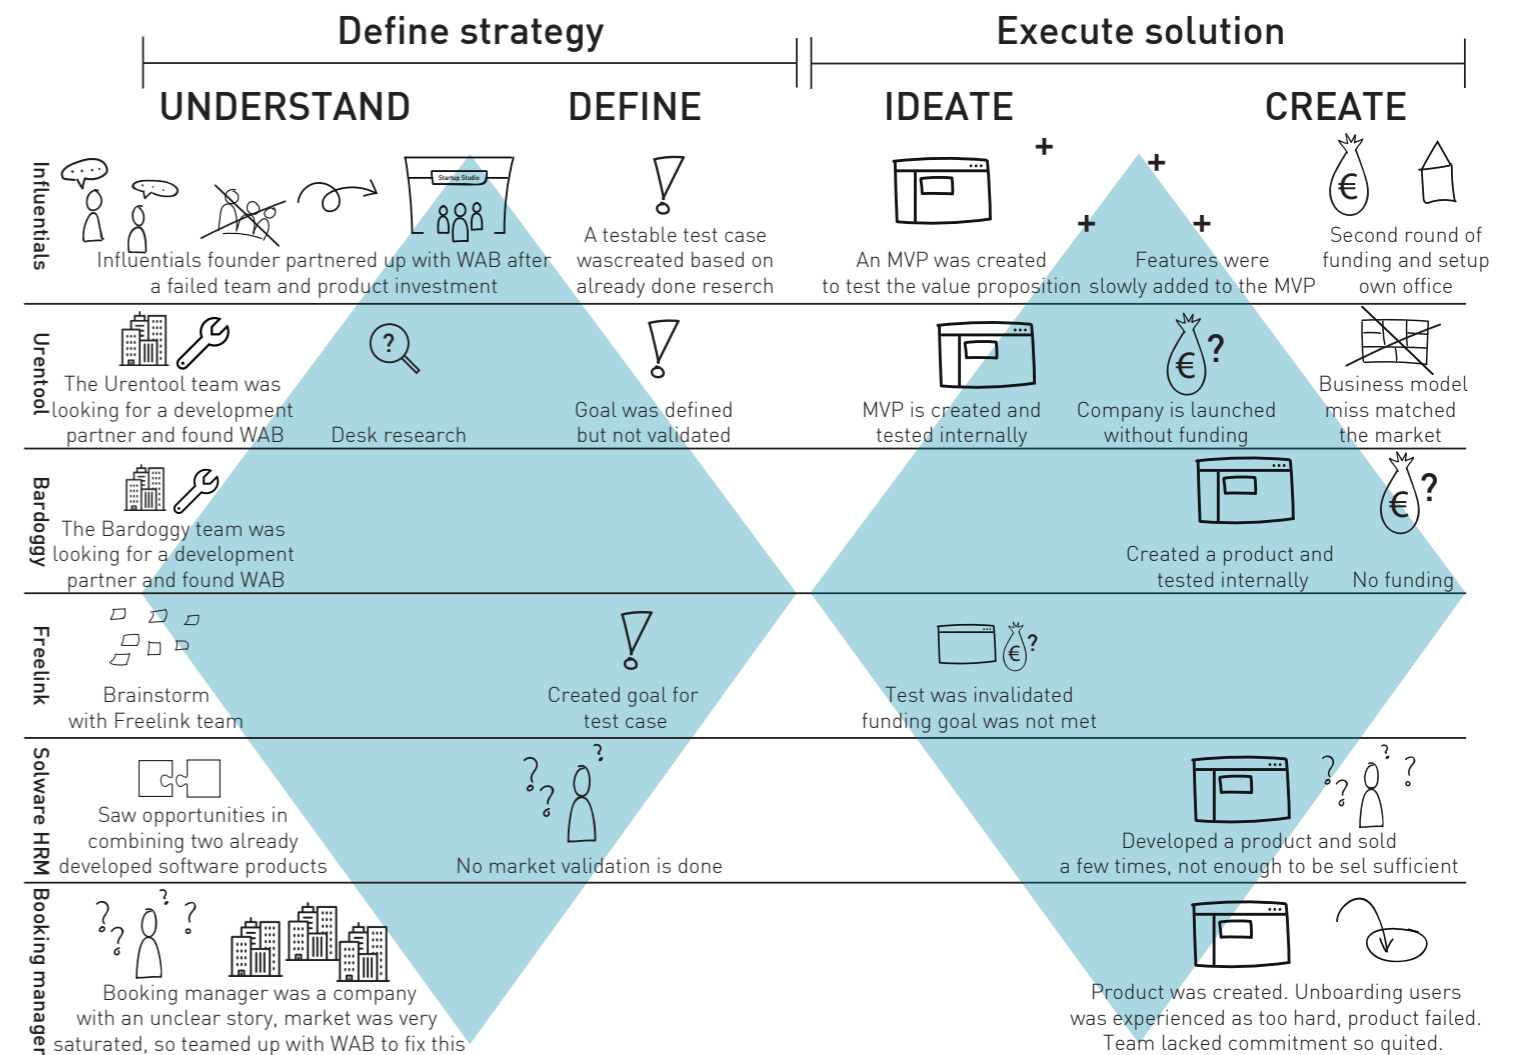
Define strategy

Execute solution

UNDERSTAND

DEFINE

IDEATE

CREATE

Influentials

Startup Studio

Influentials founder partnered up with WAB after a failed team and product investment

A testable test case wascreated based on already done reserch

+

+

+

+

An MVP was created to test the value proposition

Features were slowly added to the MVP

€

Second round of funding and setup own office

Urentool

The Urentool team was looking for a development partner and found WAB

?

Desk research

Goal was defined but not validated

MVP is created and tested internally

€ ?

Company is launched without funding

Business model miss matched the market

Bardoggy

The Bardoggy team was looking for a development partner and found WAB

Created a product and tested internally

€ ?

No funding

Freelink

Brainstorm with Freelink team

Created goal for test case

€ ?

Test was invalidated funding goal was not met

Solware HRM

Saw opportunities in combining two already developed software products

No market validation is done

Developed a product and sold a few times, not enough to be sel sufficient

Booking manager

Booking manager was a company with an unclear story, market was very saturated, so teamed up with WAB to fix this

Product was created. Unboarding users was experienced as too hard, product failed. Team lacked commitment so quited.